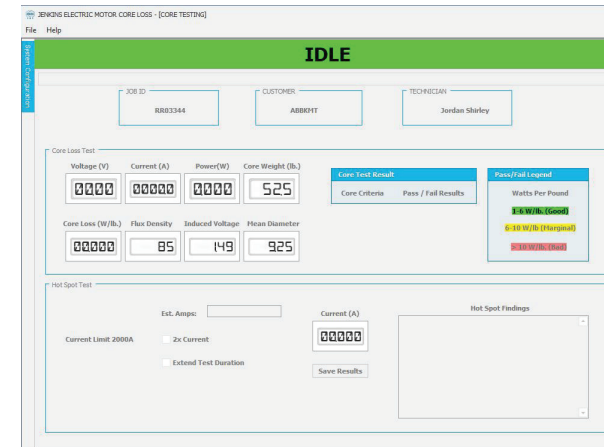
JENKINS ELECTRIC MOTOR CORE LOSS - [CORE TESTING]

File Help

System Configuration

IDLE

JOB ID
RR83344

CUSTOMER
ABBKMT

TECHNICIAN
Jordan Shirley

Core Loss Test

Voltage (V)
0000

Current (A)
00000

Power(W)
0000

Core Weight (lb.)
525

Core Loss (W/lb.)
00000

Flux Density
85

Induced Voltage
149

Mean Diameter
925

Core Test Result
Core Criteria
Pass / Fail Results

Pass/Fail Legend
Watts Per Pound
1-6 W/lb. (Good)
6-10 W/lb (Marginal)
> 10 W/lb. (Bad)

Hot Spot Test

Est. Amps:

Current Limit 2000A

2x Current

Extend Test Duration

Current (A)
00000

Save Results

Hot Spot Findings